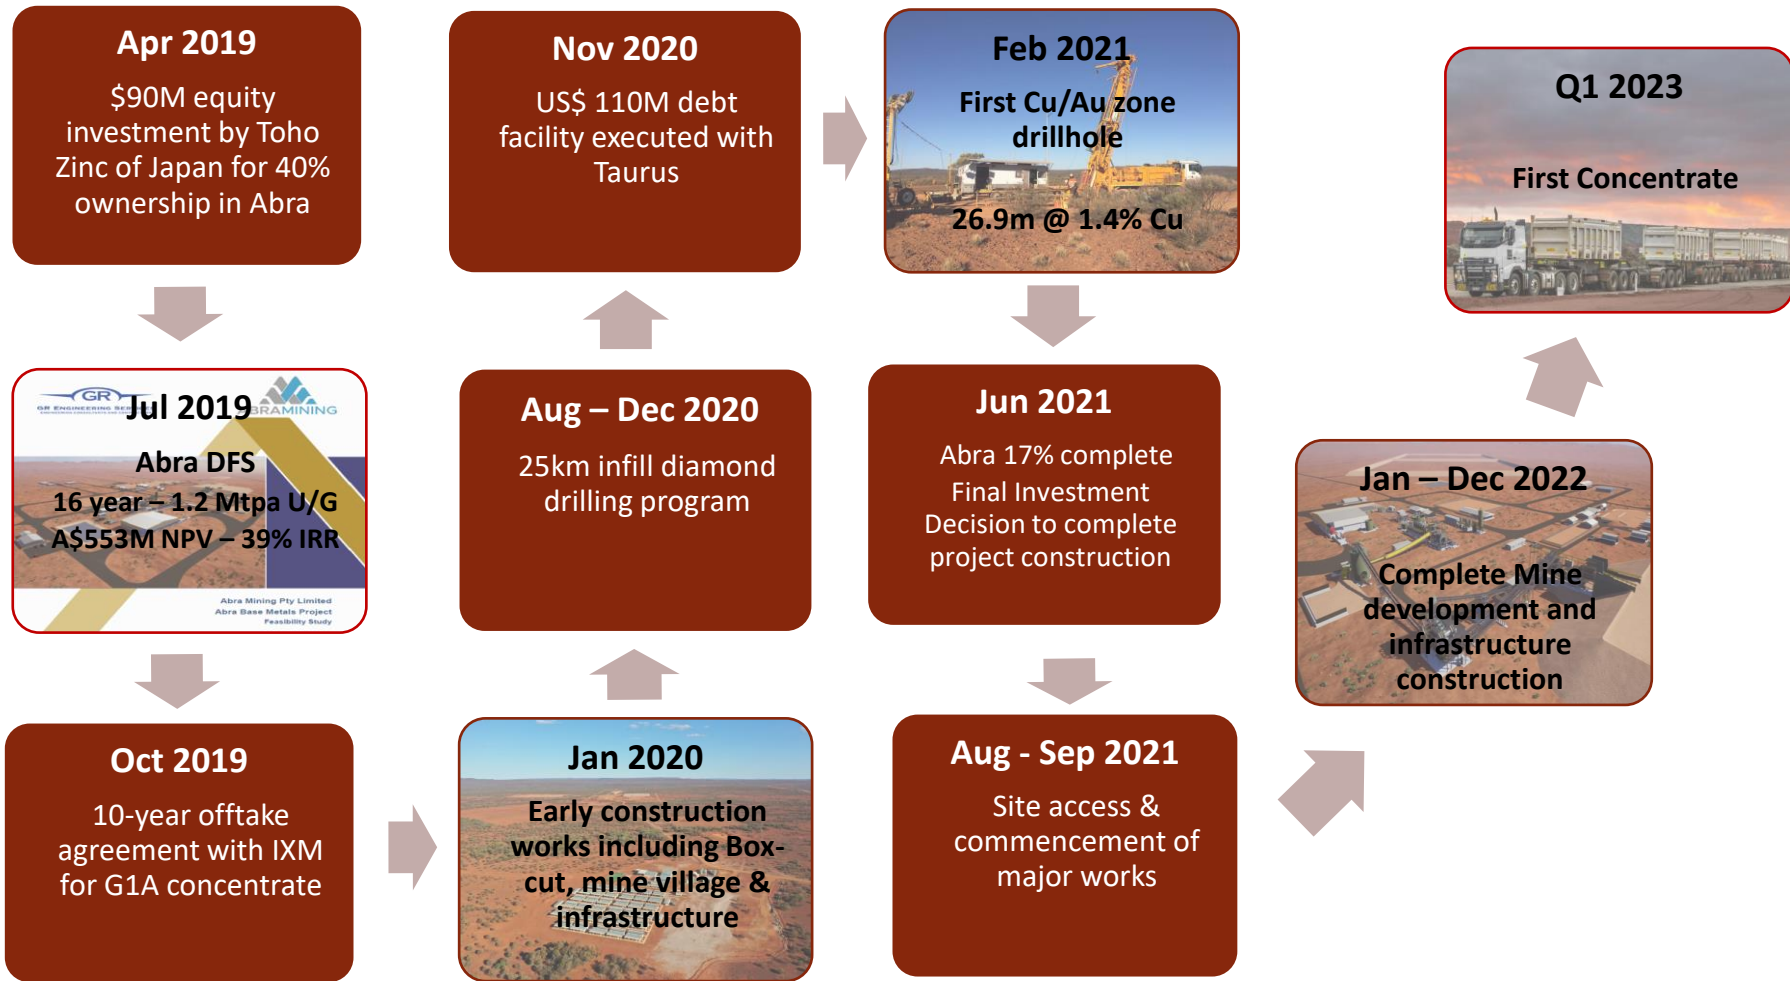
Apr 2019

$90M equity investment by Toho Zinc of Japan for 40% ownership in Abra

GR
GR ENGINEERING SERVICES
Jul 2019
ABRAMINING

Abra DFS
16 year – 1.2 Mtpa U/G
A$553M NPV – 39% IRR

Abra Mining Pty Limited
Abra Base Metals Project
Feasibility Study

Oct 2019

10-year offtake agreement with IXM for G1A concentrate

Jan 2020

Early construction works including Box-cut, mine village & infrastructure

Aug – Dec 2020

25km infill diamond drilling program

Nov 2020

US$ 110M debt facility executed with Taurus

Feb 2021

First Cu/Au zone drillhole

26.9m @ 1.4% Cu

Jun 2021

Abra 17% complete
Final Investment Decision to complete project construction

Aug - Sep 2021

Site access & commencement of major works

Jan – Dec 2022

Complete Mine development and infrastructure construction

Q1 2023

First Concentrate